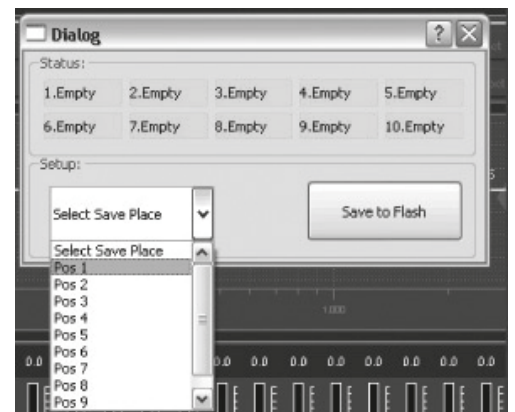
Dialog

Status:

1.Empty 2.Empty 3.Empty 4.Empty 5.Empty

6.Empty 7.Empty 8.Empty 9.Empty 10.Empty

Setup:

Select Save Place

Save to Flash

Select Save Place
Pos 1
Pos 2
Pos 3
Pos 4
Pos 5
Pos 6
Pos 7
Pos 8
Pos 9

1.000

0.0 0.0 0.0 0.0 0.0 0.0 0.0 0.0 0.0 0.0